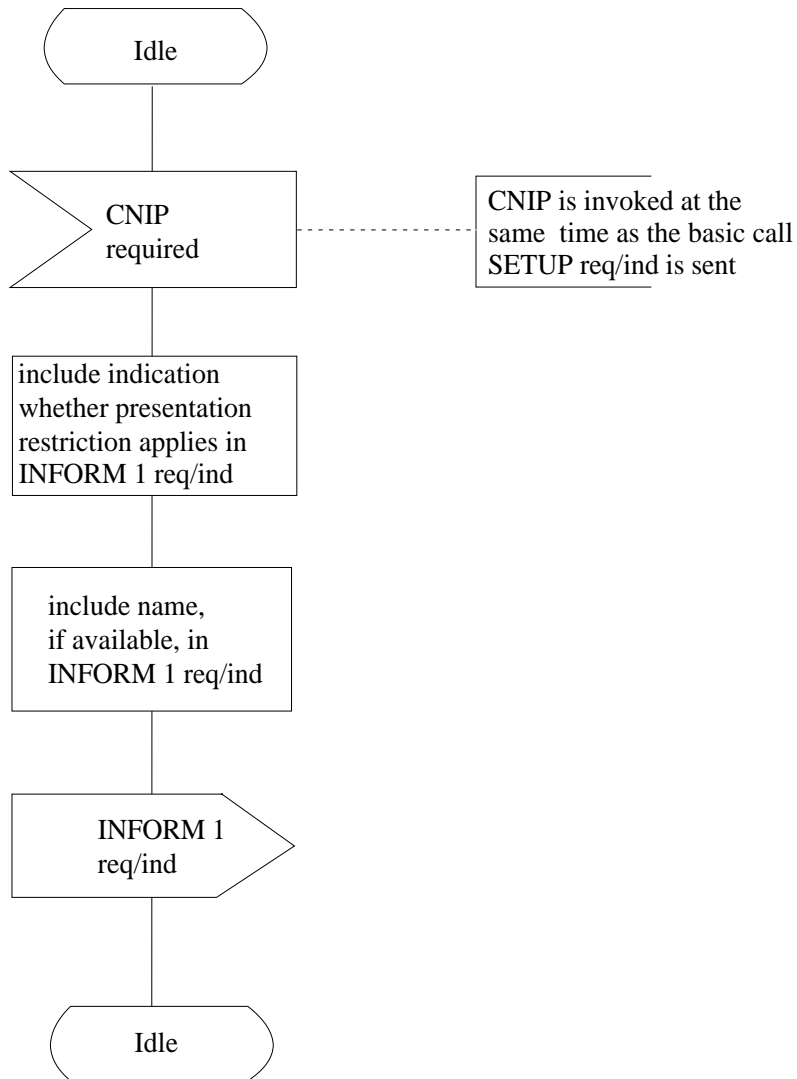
Idle

CNIP required

CNIP is invoked at the same time as the basic call SETUP req/ind is sent

include indication whether presentation restriction applies in INFORM 1 req/ind

include name, if available, in INFORM 1 req/ind

INFORM 1 req/ind

Idle